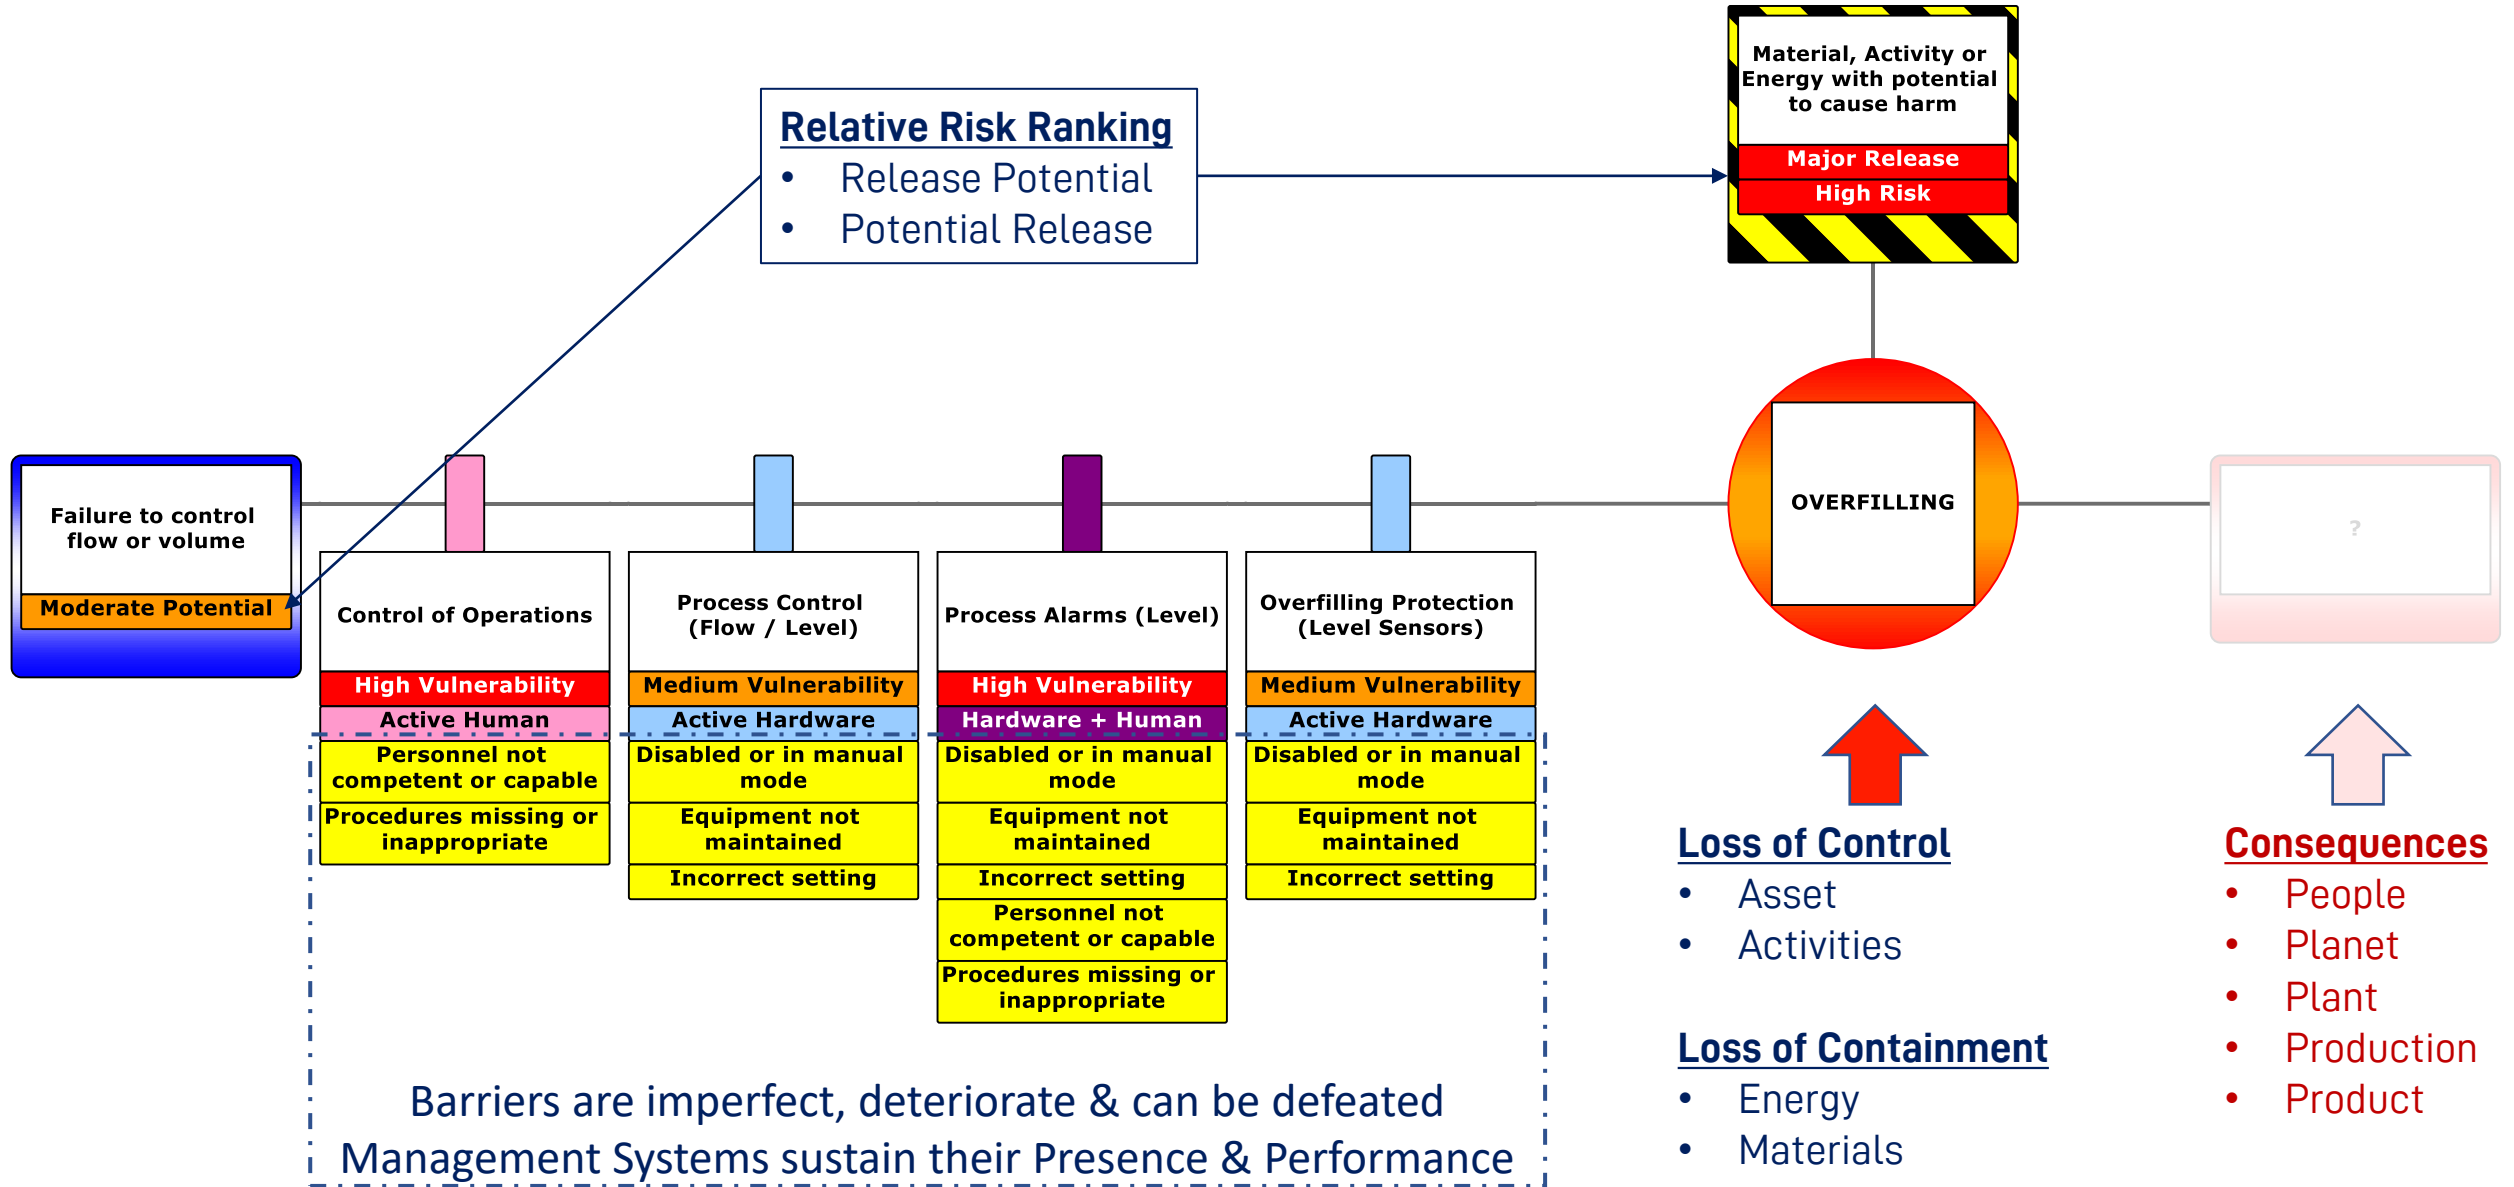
Relative Risk Ranking
• Release Potential
• Potential Release

Material, Activity or Energy with potential to cause harm
Major Release
High Risk

Failure to control flow or volume
Moderate Potential

Control of Operations
High Vulnerability
Active Human
Personnel not competent or capable
Procedures missing or inappropriate

Process Control (Flow / Level)
Medium Vulnerability
Active Hardware
Disabled or in manual mode
Equipment not maintained
Incorrect setting

Process Alarms (Level)
High Vulnerability
Hardware + Human
Disabled or in manual mode
Equipment not maintained
Incorrect setting
Personnel not competent or capable
Procedures missing or inappropriate

Overfilling Protection (Level Sensors)
Medium Vulnerability
Active Hardware
Disabled or in manual mode
Equipment not maintained
Incorrect setting

OVERFILLING

?

Loss of Control
• Asset
• Activities

Loss of Containment
• Energy
• Materials

Consequences
• People
• Planet
• Plant
• Production
• Product

Barriers are imperfect, deteriorate & can be defeated
Management Systems sustain their Presence & Performance